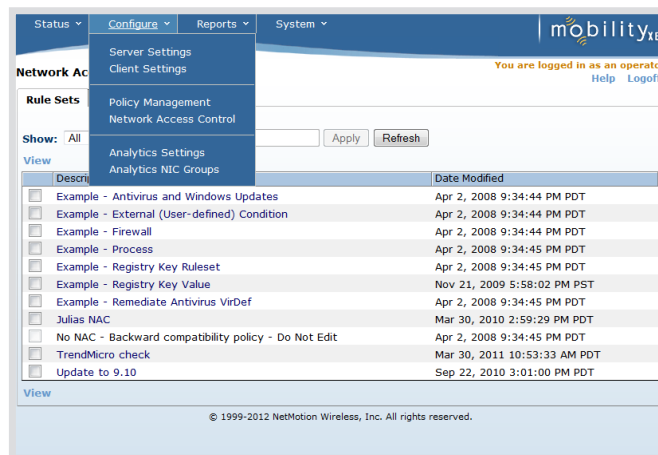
Status ▾ Configure ▾ Reports ▾ System ▾

mobilityXE

Server Settings
Client Settings

Policy Management
Network Access Control

Analytics Settings
Analytics NIC Groups

Network Ac

You are logged in as an operato
Help Logoff

Rule Sets

Show: All

Apply Refresh

View

| | Descri | Date Modified |
|---|---|---|
| | Example - Antivirus and Windows Updates | Apr 2, 2008 9:34:44 PM PDT |
| | Example - External (User-defined) Condition | Apr 2, 2008 9:34:44 PM PDT |
| | Example - Firewall | Apr 2, 2008 9:34:44 PM PDT |
| | Example - Process | Apr 2, 2008 9:34:45 PM PDT |
| | Example - Registry Key Ruleset | Apr 2, 2008 9:34:45 PM PDT |
| | Example - Registry Key Value | Nov 21, 2009 5:58:02 PM PST |
| | Example - Remediate Antivirus VirDef | Apr 2, 2008 9:34:45 PM PDT |
| | Julias NAC | Mar 30, 2010 2:59:29 PM PDT |
| | No NAC - Backward compatibility policy - Do Not Edit | Apr 2, 2008 9:34:45 PM PDT |
| | TrendMicro check | Mar 30, 2011 10:53:33 AM PDT |
| | Update to 9.10 | Sep 22, 2010 3:01:00 PM PDT |

View

© 1999-2012 NetMotion Wireless, Inc. All rights reserved.